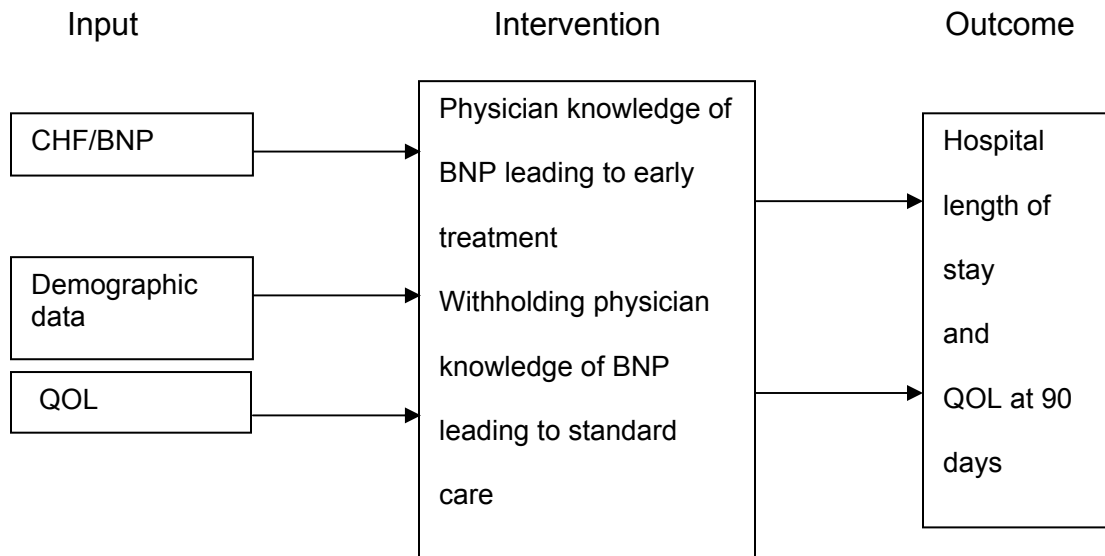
Input

Intervention

Outcome

CHF/BNP

Demographic data

QOL

Physician knowledge of BNP leading to early treatment

Withholding physician knowledge of BNP leading to standard care

Hospital length of stay and QOL at 90 days